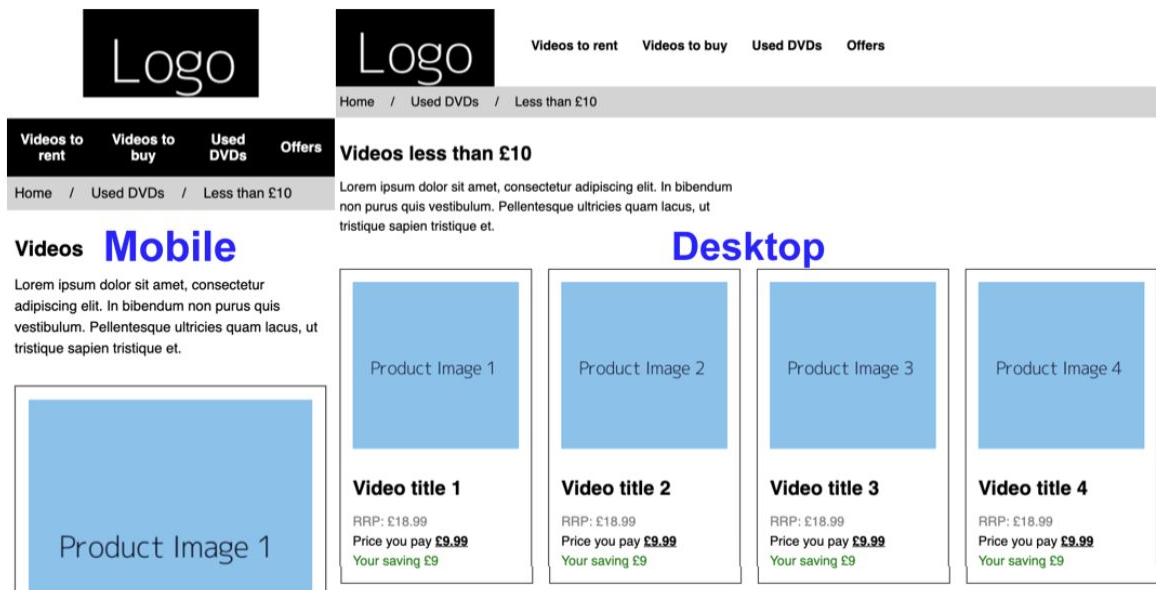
Logo

Videos to rent | Videos to buy | Used DVDs | Offers

Home / Used DVDs / Less than £10

Videos Mobile

Lorem ipsum dolor sit amet, consectetur adipiscing elit. In bibendum non purus quis vestibulum. Pellentesque ultricies quam lacus, ut tristique sapien tristique et.

Product Image 1

Logo

Videos to rent Videos to buy Used DVDs Offers

Home / Used DVDs / Less than £10

Videos less than £10

Lorem ipsum dolor sit amet, consectetur adipiscing elit. In bibendum non purus quis vestibulum. Pellentesque ultricies quam lacus, ut tristique sapien tristique et.

Desktop

Product Image 1

Video title 1

RRP: £18.99
Price you pay £9.99
Your saving £9

Product Image 2

Video title 2

RRP: £18.99
Price you pay £9.99
Your saving £9

Product Image 3

Video title 3

RRP: £18.99
Price you pay £9.99
Your saving £9

Product Image 4

Video title 4

RRP: £18.99
Price you pay £9.99
Your saving £9